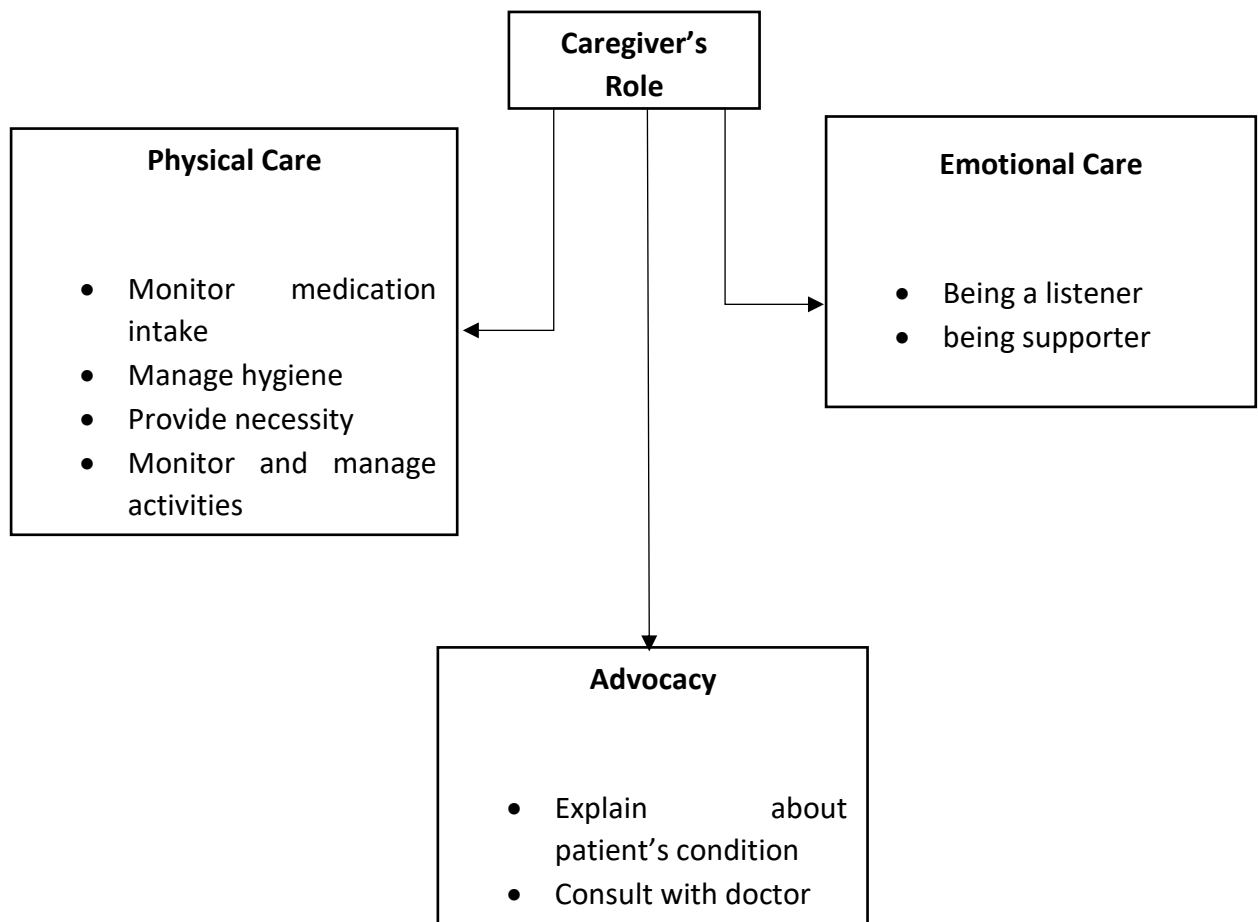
Caregiver's Role

Physical Care

- Monitor medication intake
- Manage hygiene
- Provide necessity
- Monitor and manage activities

Emotional Care

- Being a listener
- being supporter

Advocacy

- Explain about patient's condition
- Consult with doctor